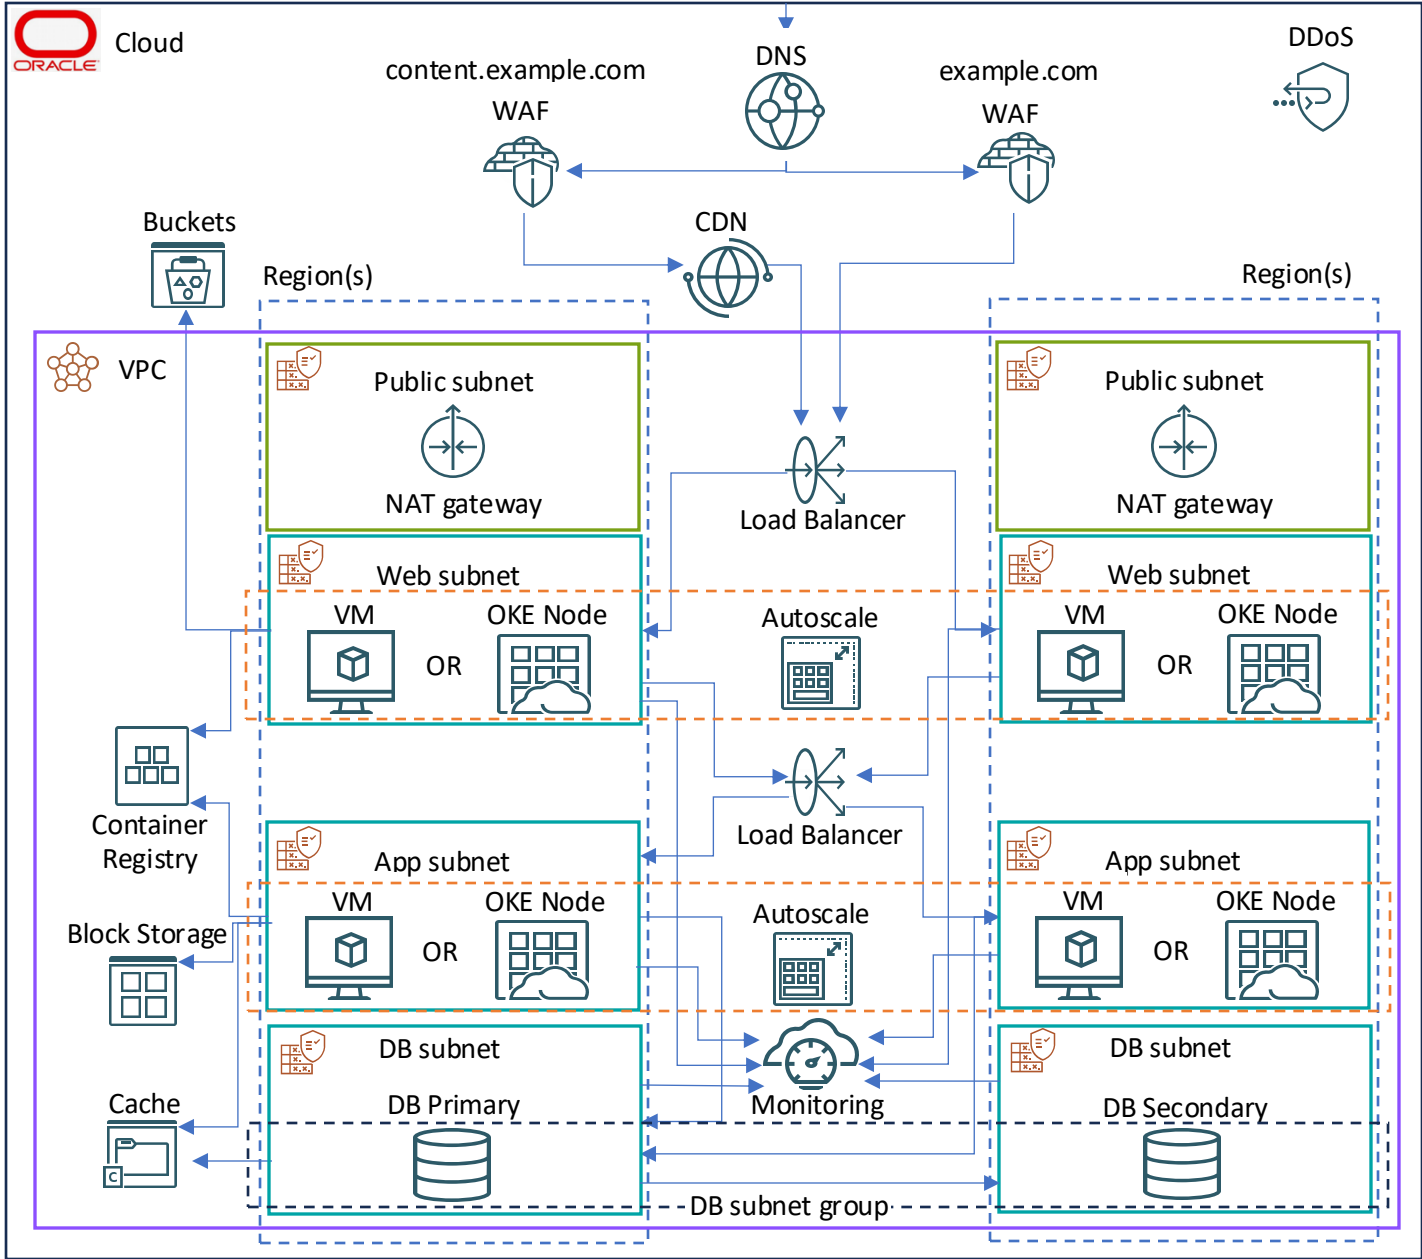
ORACLE Cloud

DNS

content.example.com

example.com

DDoS

WAF

WAF

CDN

Buckets

Region(s)

Region(s)

VPC

Public subnet

NAT gateway

Load Balancer

Public subnet

NAT gateway

Web subnet

VM

OKE Node

OR

Autoscale

Web subnet

VM

OKE Node

OR

Container Registry

Load Balancer

App subnet

VM

OKE Node

OR

Autoscale

App subnet

VM

OKE Node

OR

Block Storage

DB subnet

DB Primary

Monitoring

DB subnet

DB Secondary

Cache

C

DB subnet group